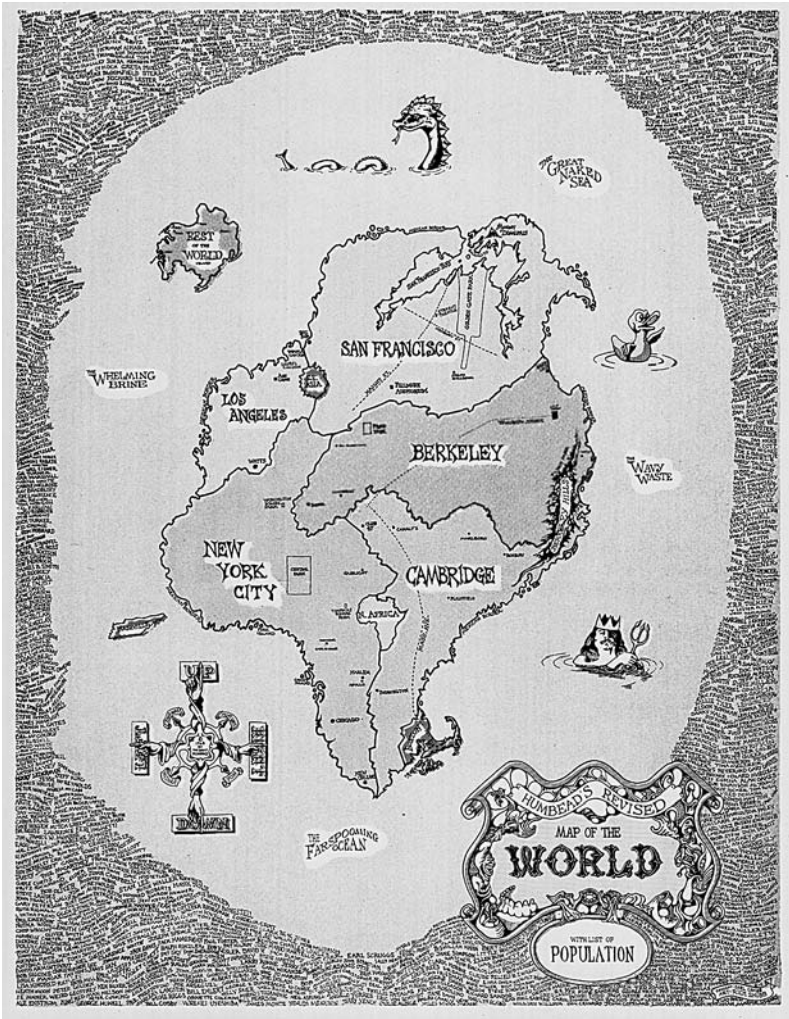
THE GREAT NAKED SEA

REST OF THE WORLD

SAN FRANCISCO

THE WHELMING BRINE

LOS ANGELES

ASIA

BERKELEY

THE WAVY WASTE

NEW YORK CITY

CAMBRIDGE

AFRICA

UP

DOWN

THE FAR-SPOOMING OCEAN

HUMBEAD'S REVISED MAP OF THE WORLD

WITH LIST OF POPULATION

KARL SCRAGGS

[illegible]